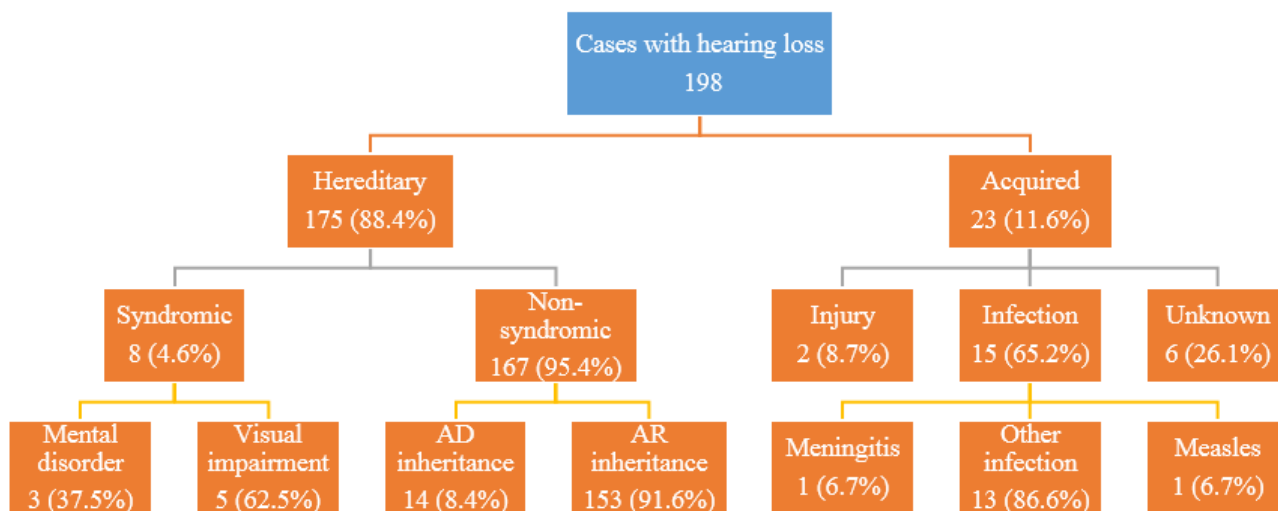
Cases with hearing loss
198

Hereditary
175 (88.4%)

Acquired
23 (11.6%)

Syndromic
8 (4.6%)

Non-syndromic
167 (95.4%)

Injury
2 (8.7%)

Infection
15 (65.2%)

Unknown
6 (26.1%)

Mental disorder
3 (37.5%)

Visual impairment
5 (62.5%)

AD inheritance
14 (8.4%)

AR inheritance
153 (91.6%)

Meningitis
1 (6.7%)

Other infection
13 (86.6%)

Measles
1 (6.7%)